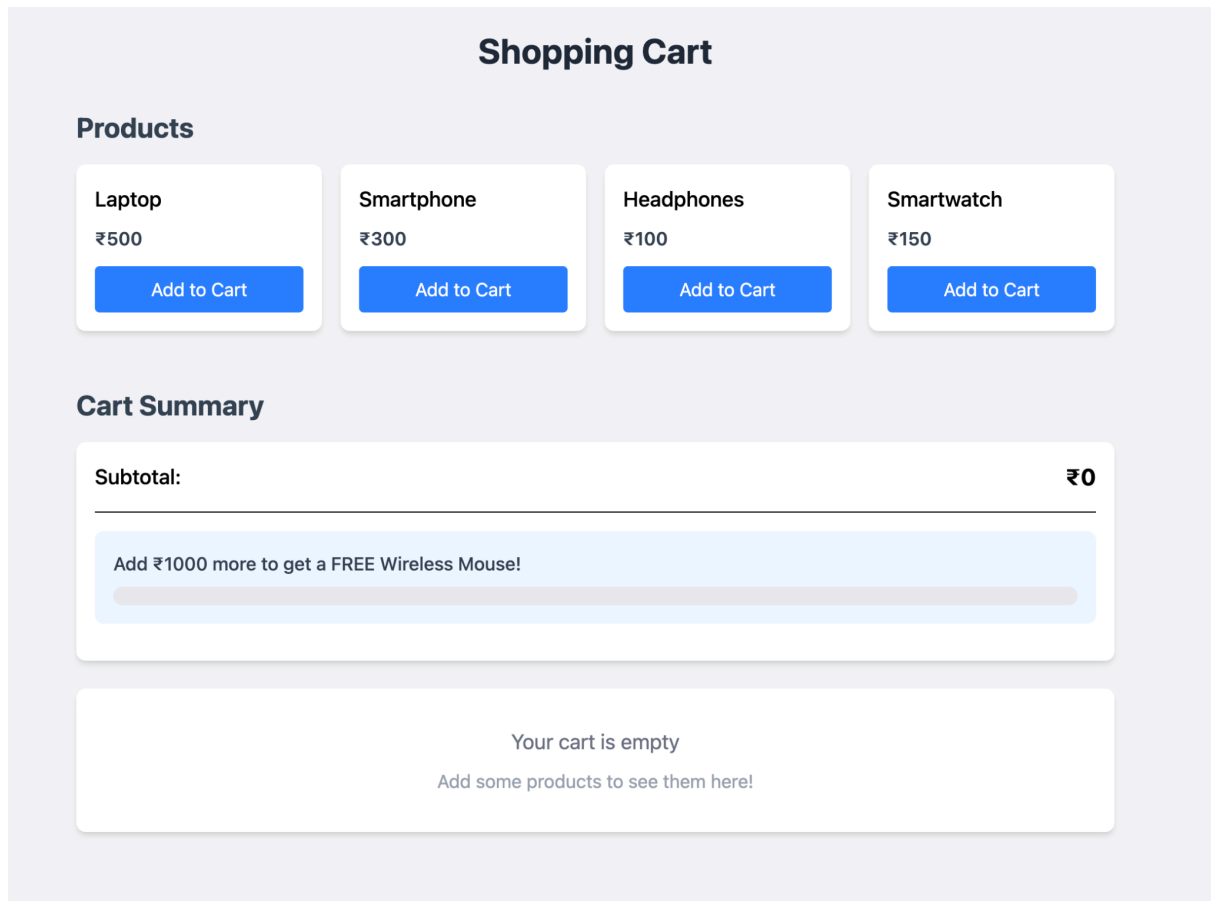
Shopping Cart

Products

Laptop
₹500
Add to Cart

Smartphone
₹300
Add to Cart

Headphones
₹100
Add to Cart

Smartwatch
₹150
Add to Cart

Cart Summary

Subtotal: ₹0

Add ₹1000 more to get a FREE Wireless Mouse!

Your cart is empty

Add some products to see them here!